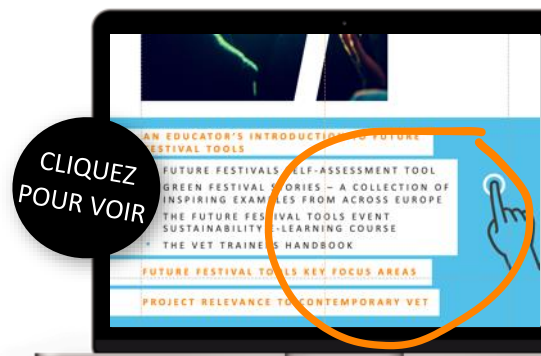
CLIQUEZ POUR VOIR

AN EDUCATOR'S INTRODUCTIO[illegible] FUTURE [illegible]ESTIVAL TOOLS

FUTURE FESTIVALS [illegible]ELF-ASSESSMENT TOOL
GREEN FESTIVAL S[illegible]ORIES – A COLLECTION OF INSPIRING EXAMPLES FROM ACROSS EUROPE
THE FUTURE FES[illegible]IVAL TOOLS EVENT SUSTAINABILITY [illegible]-LEARNING COURSE
THE VET TRAINE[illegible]S HANDBOOK

FUTURE FESTIVAL TO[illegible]LS KEY FOCUS AREAS

PROJECT RELEVANCE T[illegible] CONTEMPORARY VET